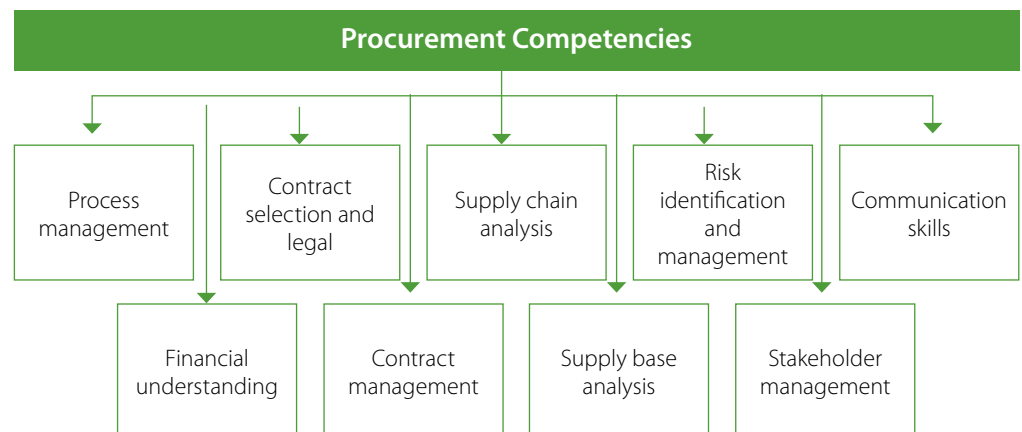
Procurement Competencies

Process management

Contract selection and legal

Supply chain analysis

Risk identification and management

Communication skills

Financial understanding

Contract management

Supply base analysis

Stakeholder management